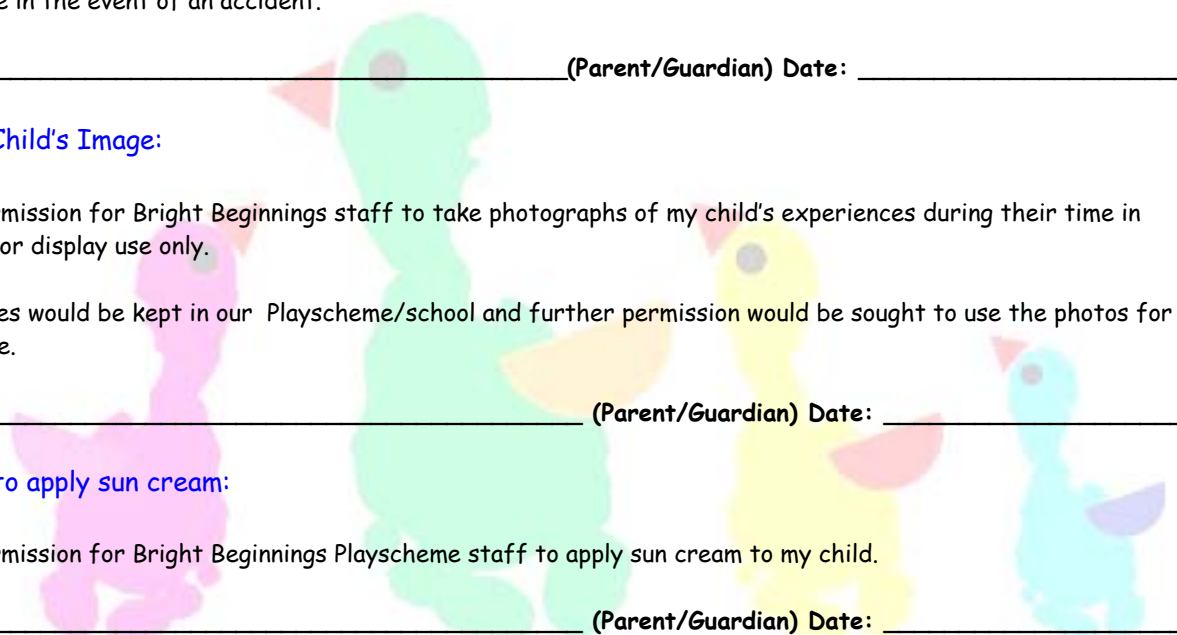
e in the event of an accident.

________________________________________(Parent/Guardian) Date: ____________________

Child's Image:

mission for Bright Beginnings staff to take photographs of my child's experiences during their time in or display use only.

es would be kept in our Playscheme/school and further permission would be sought to use the photos for e.

________________________________________ (Parent/Guardian) Date: ____________________

to apply sun cream:

mission for Bright Beginnings Playscheme staff to apply sun cream to my child.

________________________________________ (Parent/Guardian) Date: ____________________